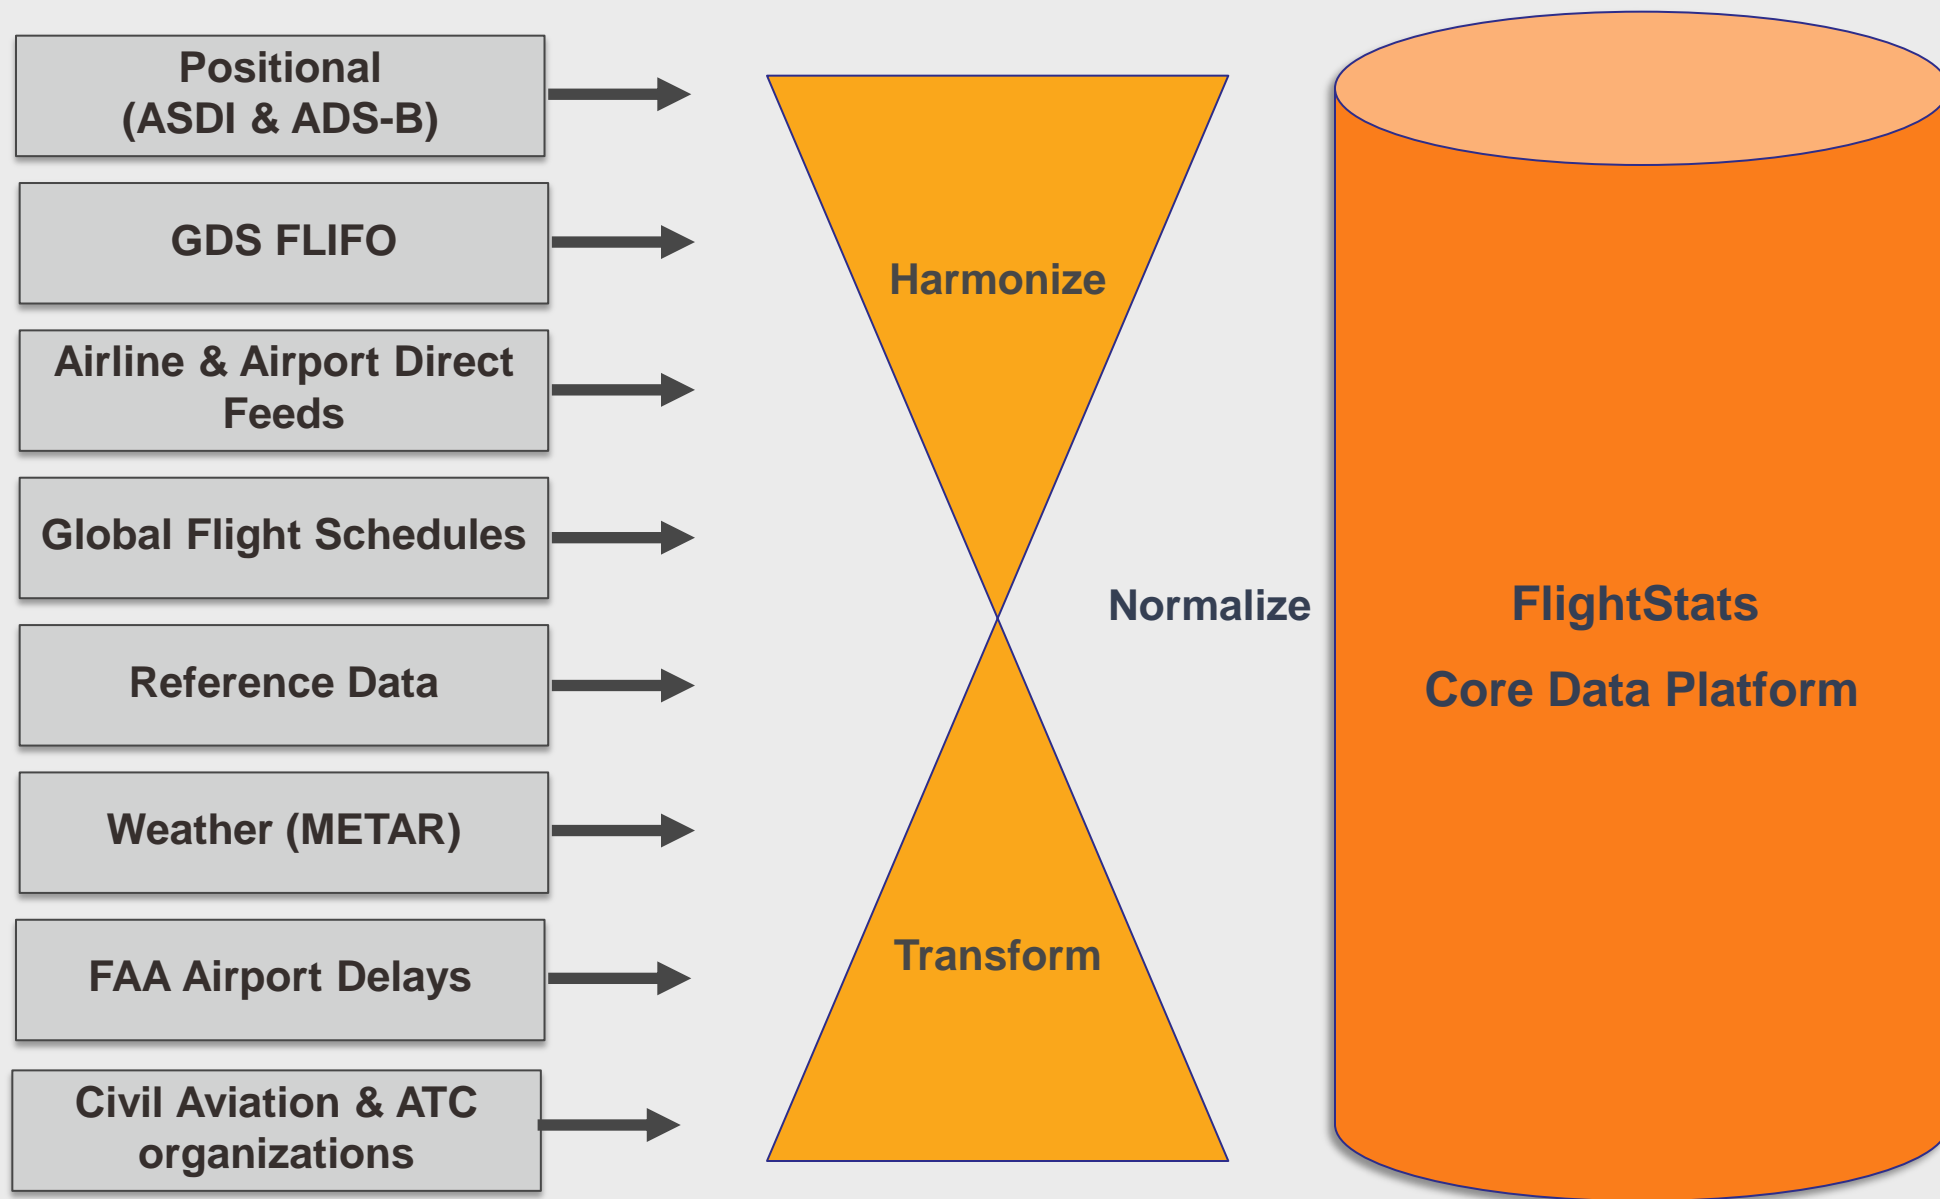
Positional (ASDI & ADS-B)

GDS FLIFO

Airline & Airport Direct Feeds

Global Flight Schedules

Reference Data

Weather (METAR)

FAA Airport Delays

Civil Aviation & ATC organizations

Harmonize

Normalize

Transform

FlightStats

Core Data Platform